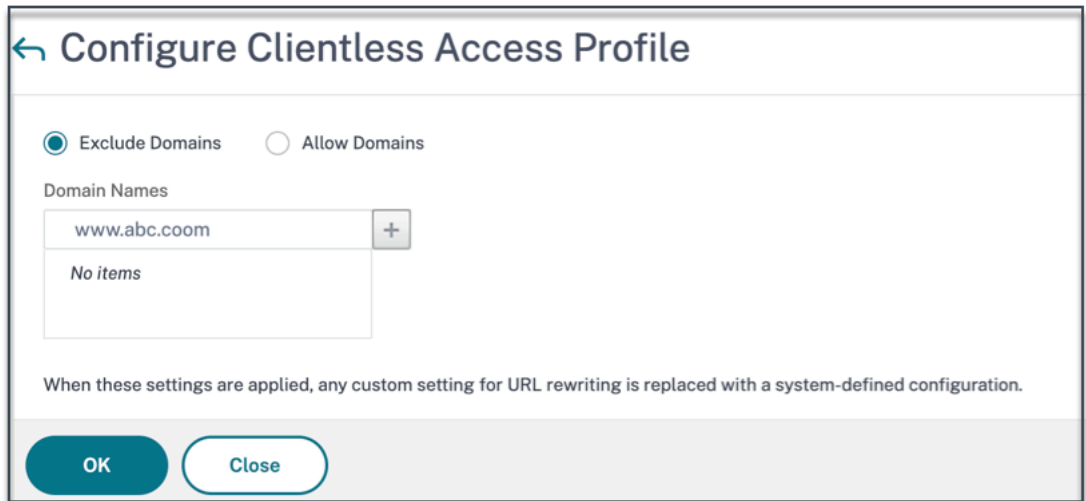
Configure Clientless Access Profile

Exclude Domains
Allow Domains

Domain Names

www.abc.coom

+

No items

When these settings are applied, any custom setting for URL rewriting is replaced with a system-defined configuration.

OK
Close